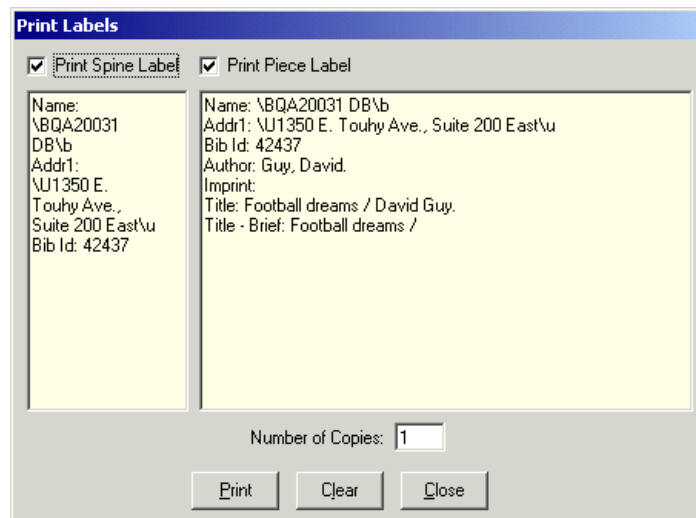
Print Labels

☑ Print Spine Label ☑ Print Piece Label

Name:
\BQA20031
DB\b
Addr1:
\U1350 E.
Touhy Ave.,
Suite 200 East\u
Bib Id: 42437

Name: \BQA20031 DB\b
Addr1: \U1350 E. Touhy Ave., Suite 200 East\u
Bib Id: 42437
Author: Guy, David.
Imprint:
Title: Football dreams / David Guy.
Title - Brief: Football dreams /

Number of Copies: 1

Print Clear Close